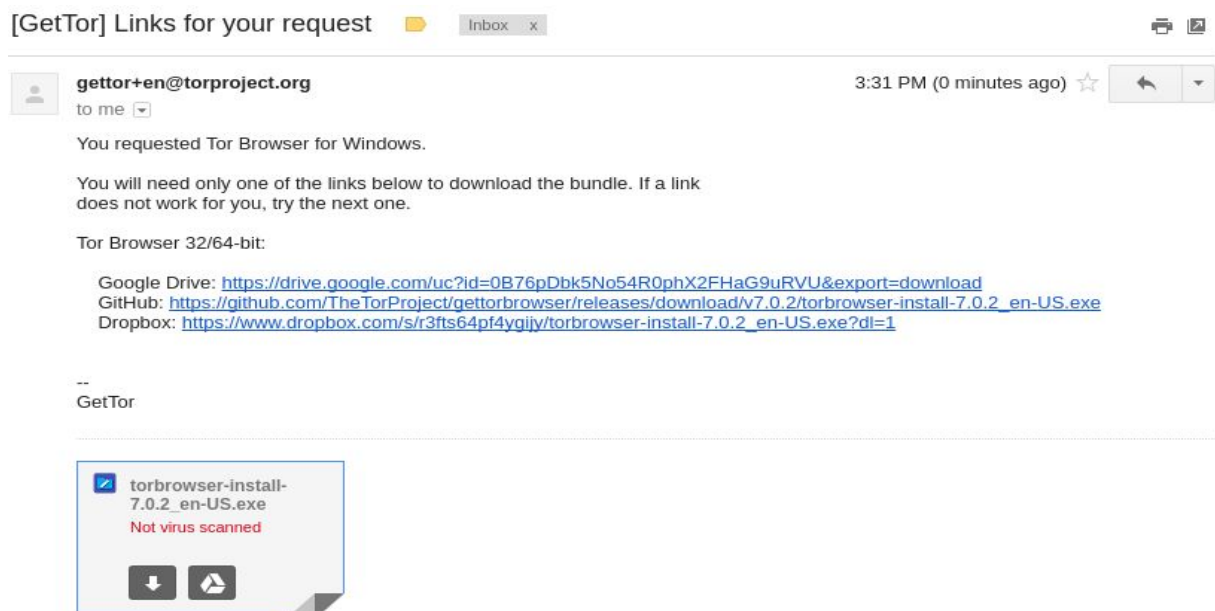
[GetTor] Links for your request Inbox x

gettor+en@torproject.org
to me

3:31 PM (0 minutes ago)

You requested Tor Browser for Windows.

You will need only one of the links below to download the bundle. If a link does not work for you, try the next one.

Tor Browser 32/64-bit:

Google Drive: https://drive.google.com/uc?id=0B76pDbk5No54R0phX2FHaG9uRVU&export=download
GitHub: https://github.com/TheTorProject/gettorbrowser/releases/download/v7.0.2/torbrowser-install-7.0.2_en-US.exe
Dropbox: https://www.dropbox.com/s/r3fts64pf4ygijy/torbrowser-install-7.0.2_en-US.exe?dl=1

--
GetTor

torbrowser-install-7.0.2_en-US.exe
Not virus scanned